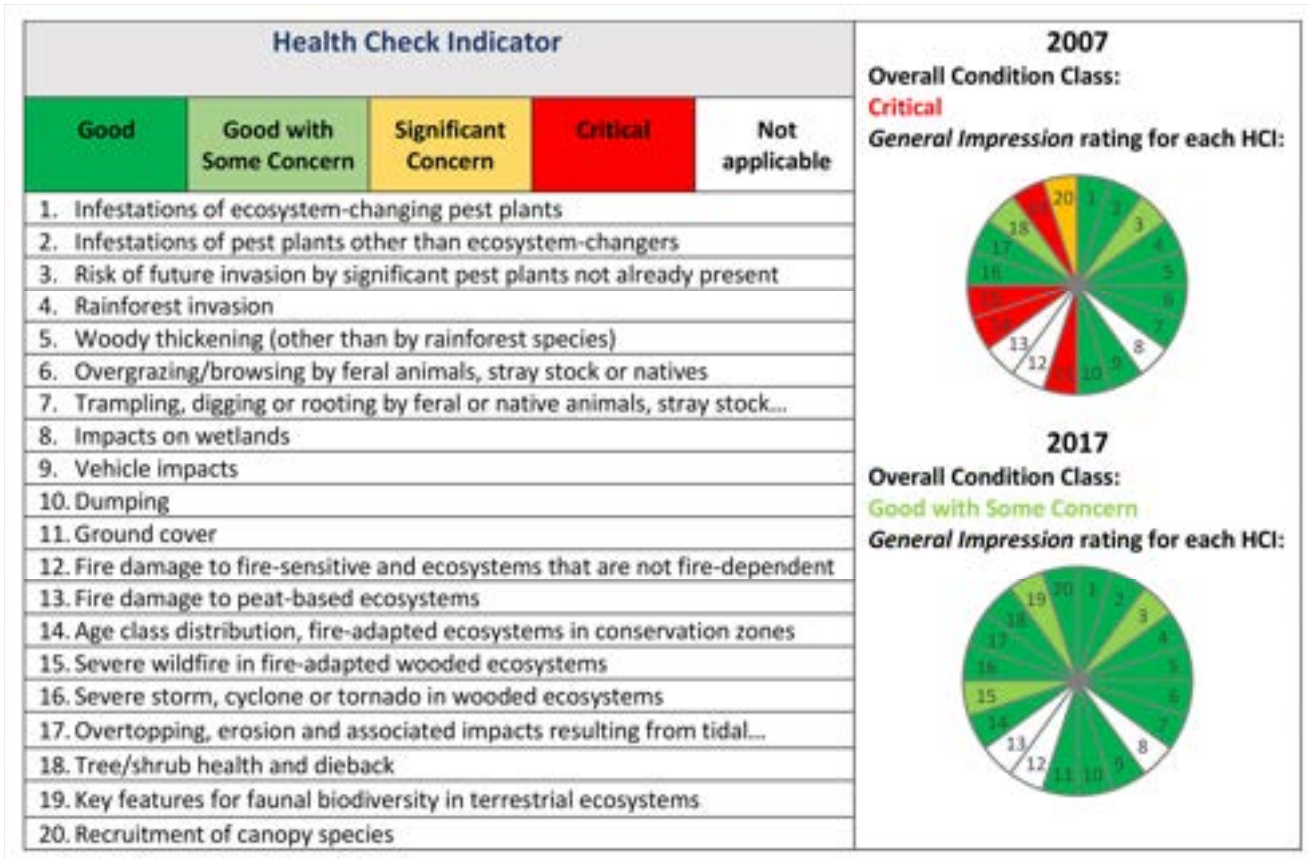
| Health Check Indicator | | | | |
|---|---|---|---|---|
| Good | Good with Some Concern | Significant Concern | Critical | Not applicable |

1. Infestations of ecosystem-changing pest plants
2. Infestations of pest plants other than ecosystem-changers
3. Risk of future invasion by significant pest plants not already present
4. Rainforest invasion
5. Woody thickening (other than by rainforest species)
6. Overgrazing/browsing by feral animals, stray stock or natives
7. Trampling, digging or rooting by feral or native animals, stray stock...
8. Impacts on wetlands
9. Vehicle impacts
10. Dumping
11. Ground cover
12. Fire damage to fire-sensitive and ecosystems that are not fire-dependent
13. Fire damage to peat-based ecosystems
14. Age class distribution, fire-adapted ecosystems in conservation zones
15. Severe wildfire in fire-adapted wooded ecosystems
16. Severe storm, cyclone or tornado in wooded ecosystems
17. Overtopping, erosion and associated impacts resulting from tidal...
18. Tree/shrub health and dieback
19. Key features for faunal biodiversity in terrestrial ecosystems
20. Recruitment of canopy species

2007
Overall Condition Class:
Critical
General Impression rating for each HCI:

20 1 2 3 4 5 6 7 8 9 10 11 12 13 14 15 16 17 18 19

2017
Overall Condition Class:
Good with Some Concern
General Impression rating for each HCI:

20 1 2 3 4 5 6 7 8 9 10 11 12 13 14 15 16 17 18 19